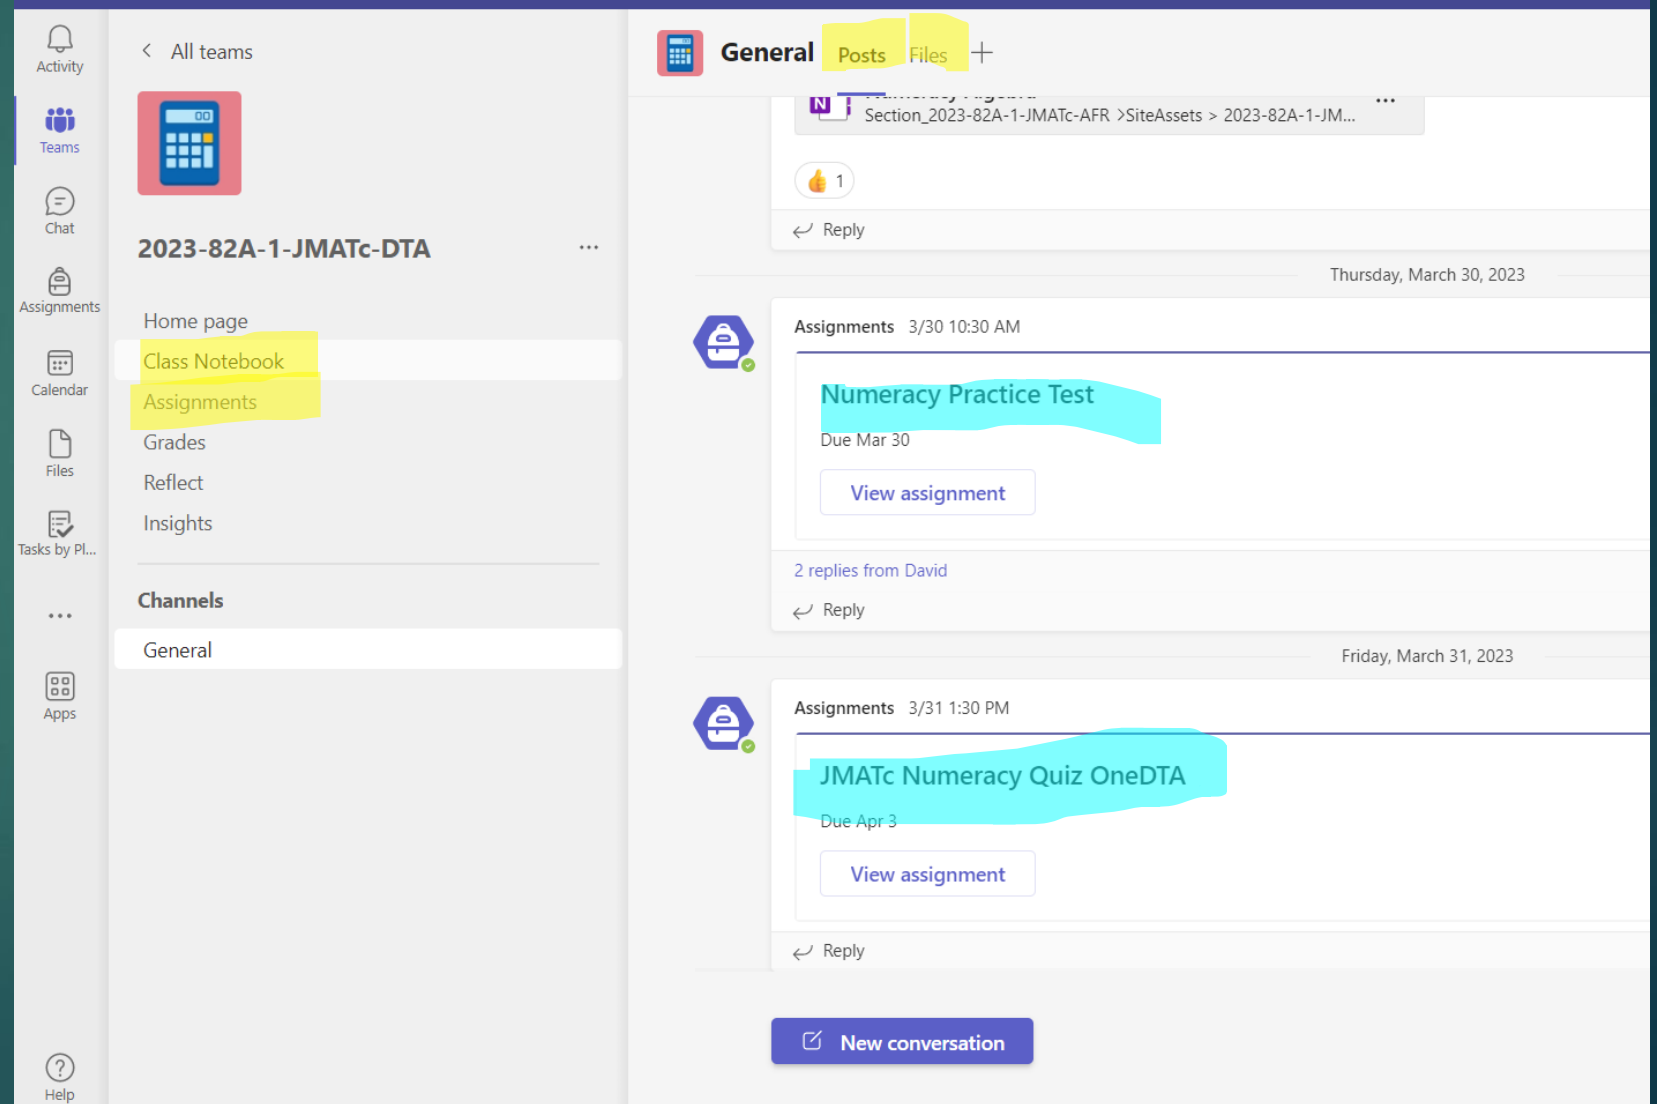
Activity
Teams
Chat
Assignments
Calendar
Files
Tasks by Pl...
...
Apps
Help

All teams

2023-82A-1-JMATc-DTA ...

Home page
Class Notebook
Assignments
Grades
Reflect
Insights

Channels
General

General Posts Files +

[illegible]
Section_2023-82A-1-JMATc-AFR >SiteAssets > 2023-82A-1-JM... ...

1
Reply

Thursday, March 30, 2023

Assignments 3/30 10:30 AM
Numeracy Practice Test
Due Mar 30
View assignment
2 replies from David
Reply

Friday, March 31, 2023

Assignments 3/31 1:30 PM
JMATc Numeracy Quiz OneDTA
Due Apr 3
View assignment
Reply

New conversation